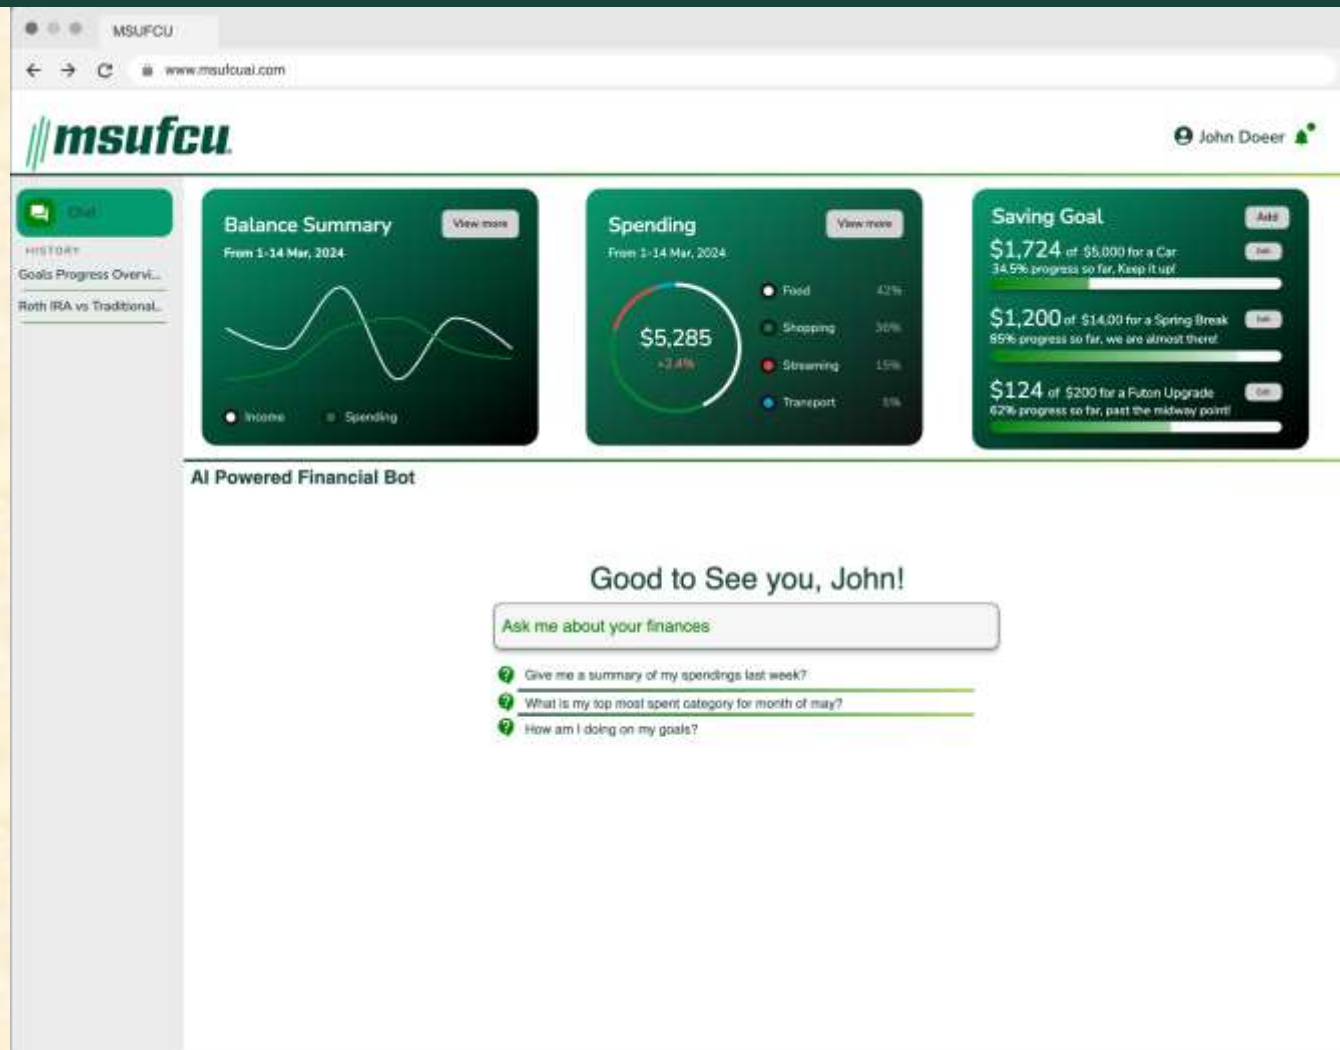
MSUFCU

www.msufcuai.com

msufcu

John Doeer

Chat

HISTORY

Goals Progress Overvi...

Roth IRA vs Traditional...

Balance Summary

View more

From 1-14 Mar, 2024

Income

Spending

Spending

View more

From 1-14 Mar, 2024

$5,285

+2.4%

Food 42%

Shopping 36%

Streaming 15%

Transport 5%

Saving Goal

Add

$1,724 of $5,000 for a Car

Edit

34.5% progress so far, Keep it up!

$1,200 of $14,00 for a Spring Break

Edit

85% progress so far, we are almost there!

$124 of $200 for a Futon Upgrade

Edit

62% progress so far, past the midway point!

AI Powered Financial Bot

Good to See you, John!

Ask me about your finances

Give me a summary of my spendings last week?

What is my top most spent category for month of may?

How am I doing on my goals?